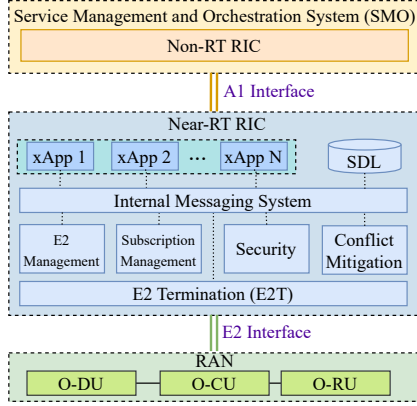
Service Management and Orchestration System (SMO)

Non-RT RIC

A1 Interface

Near-RT RIC

xApp 1

xApp 2

...

xApp N

SDL

Internal Messaging System

E2 Management

Subscription Management

Security

Conflict Mitigation

E2 Termination (E2T)

E2 Interface

RAN

O-DU

O-CU

O-RU